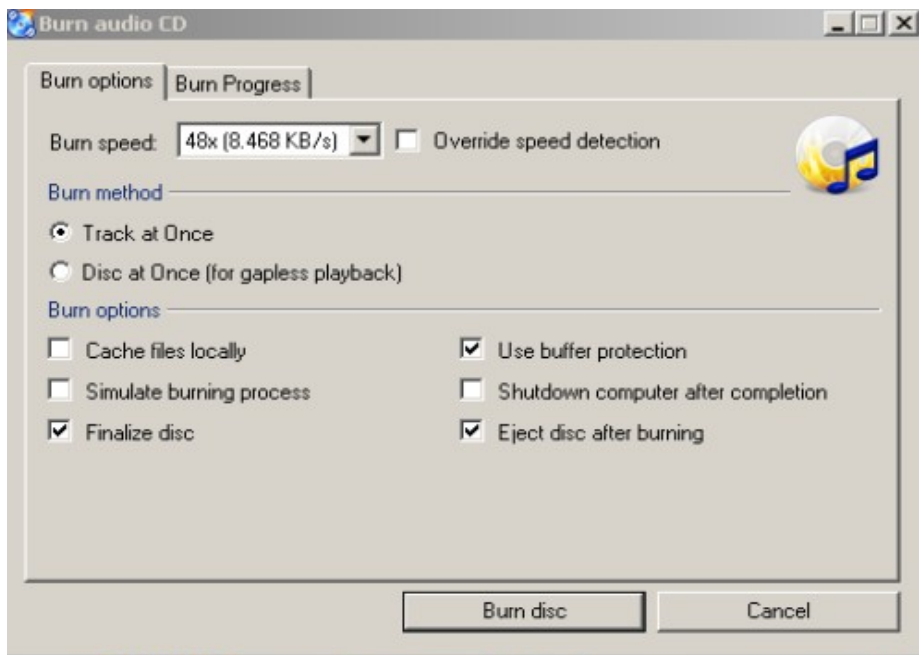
Burn audio CD

Burn options | Burn Progress

Burn speed: 48x (8.468 KB/s) Override speed detection

Burn method

Track at Once

Disc at Once (for gapless playback)

Burn options

Cache files locally

Use buffer protection

Simulate burning process

Shutdown computer after completion

Finalize disc

Eject disc after burning

Burn disc

Cancel